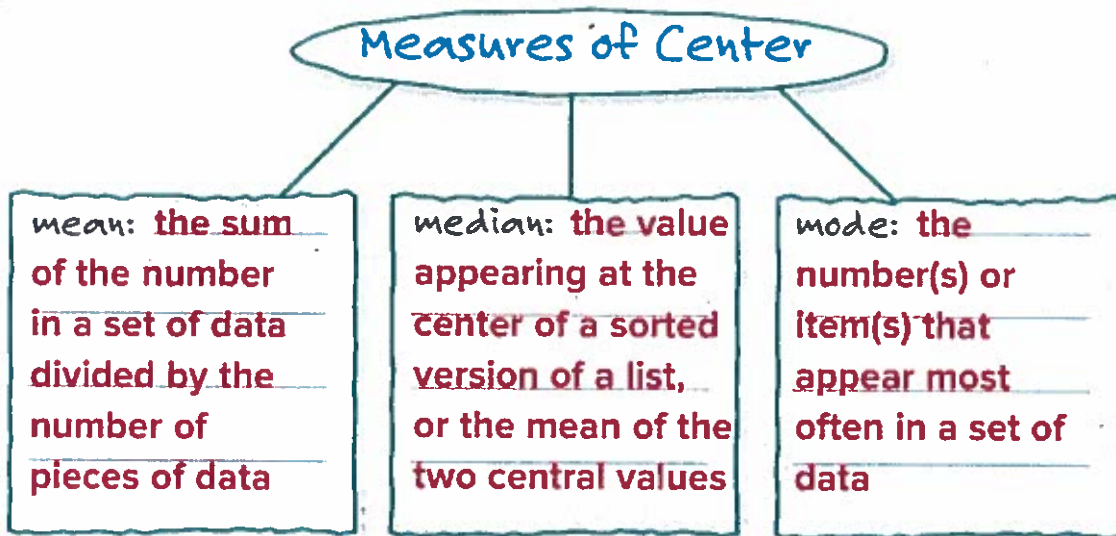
Measures of Center

mean: the sum of the number in a set of data divided by the number of pieces of data

median: the value appearing at the center of a sorted version of a list, or the mean of the two central values

mode: the number(s) or item(s) that appear most often in a set of data